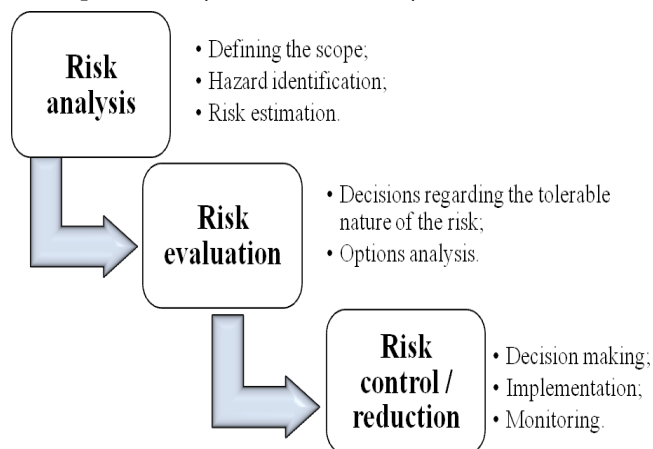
Risk analysis

• Defining the scope;
• Hazard identification;
• Risk estimation.

Risk evaluation

• Decisions regarding the tolerable nature of the risk;
• Options analysis.

Risk control / reduction

• Decision making;
• Implementation;
• Monitoring.